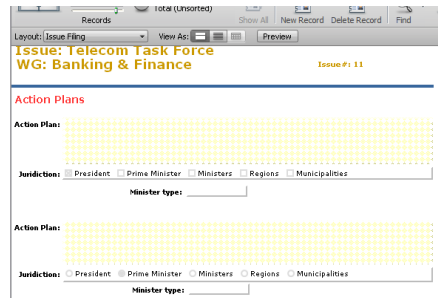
Records

Total (Unsorted)

Show All

New Record

Delete Record

Find

Layout: Issue Filing

View As:

Preview

Issue: Telecom Task Force
WG: Banking & Finance

Issue#: 11

Action Plans

Action Plan:

Juridiction: President Prime Minister Ministers Regions Municipalities

Minister type:

Action Plan:

Juridiction: President Prime Minister Ministers Regions Municipalities

Minister type: